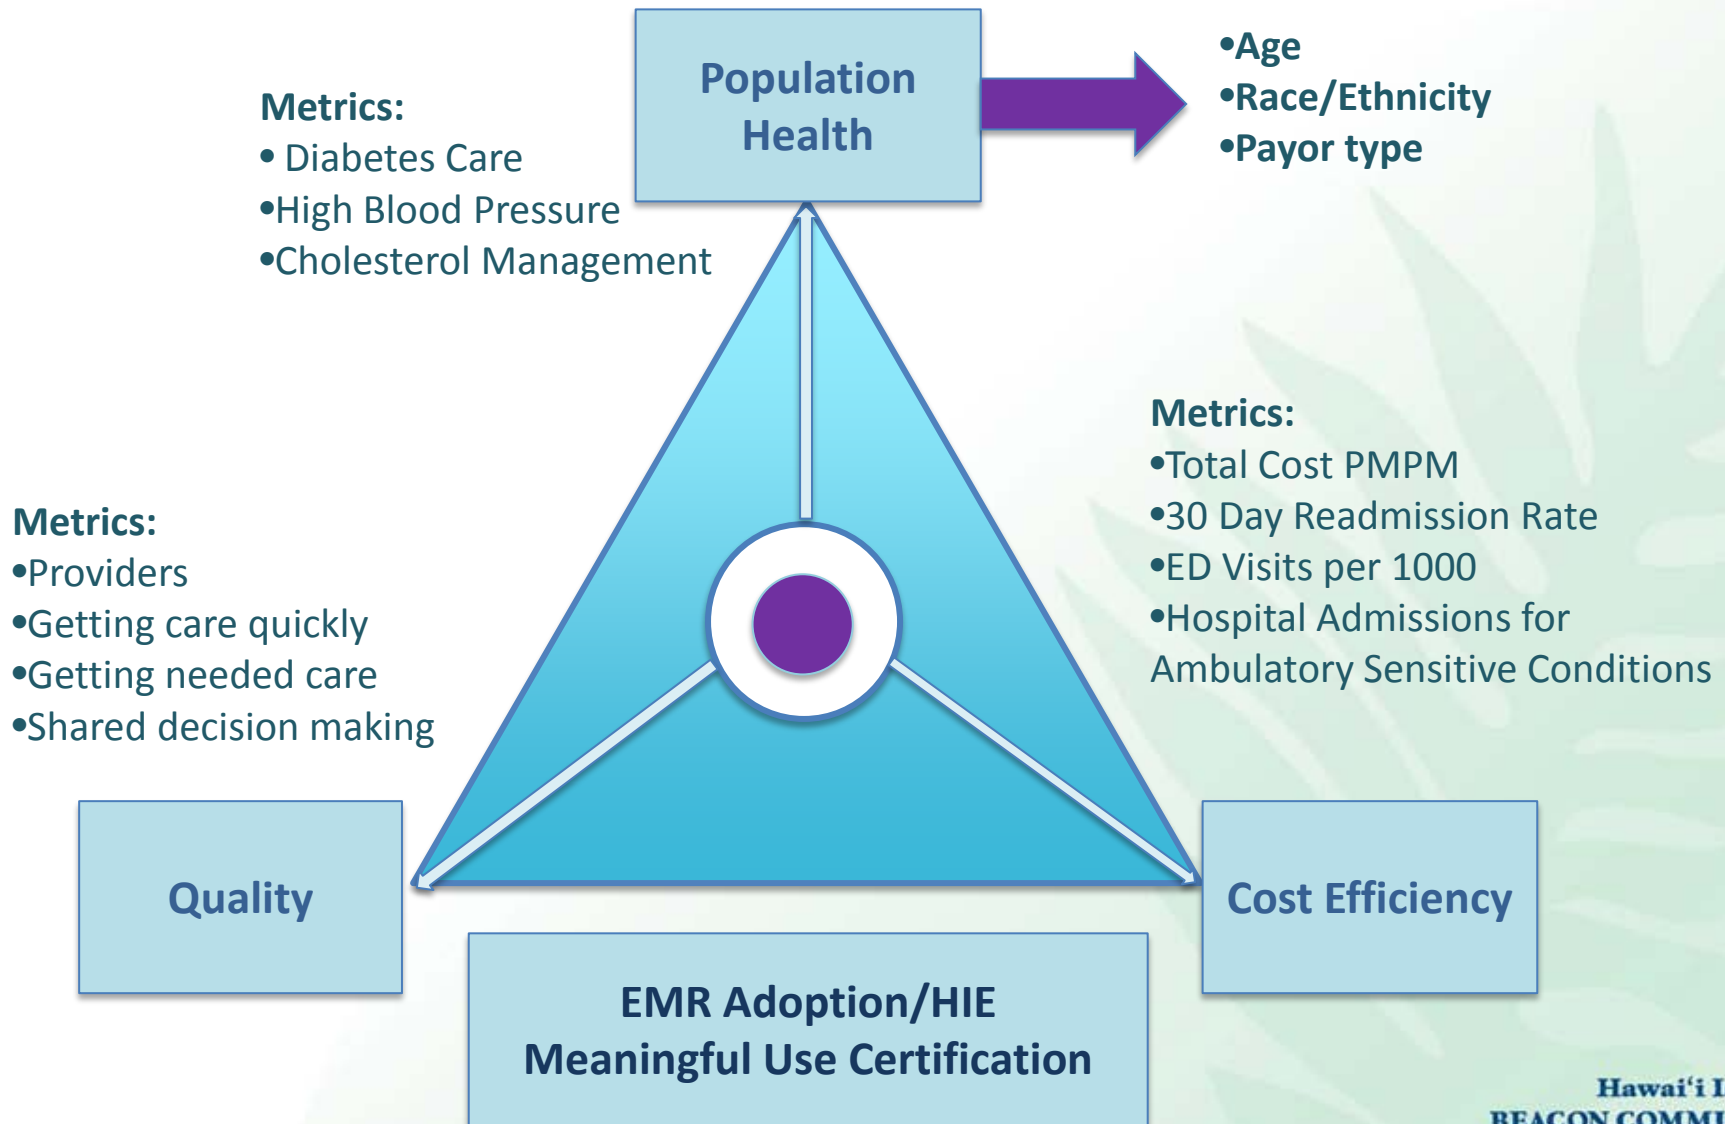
Metrics:
• Diabetes Care
•High Blood Pressure
•Cholesterol Management

Population Health

•Age
•Race/Ethnicity
•Payor type

Metrics:
•Total Cost PMPM
•30 Day Readmission Rate
•ED Visits per 1000
•Hospital Admissions for Ambulatory Sensitive Conditions

Metrics:
•Providers
•Getting care quickly
•Getting needed care
•Shared decision making

Quality

Cost Efficiency

EMR Adoption/HIE
Meaningful Use Certification

Hawaiʻi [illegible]
BEACON COMM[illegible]